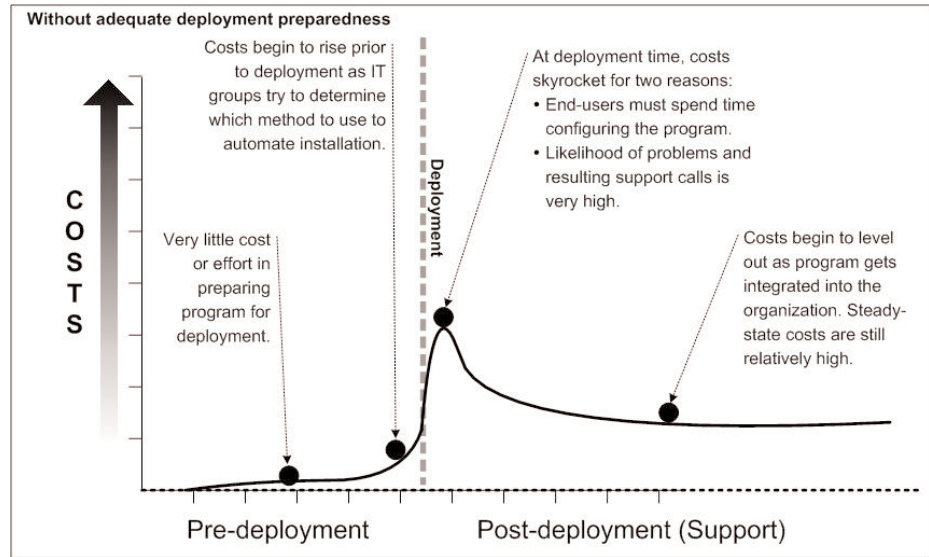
Without adequate deployment preparedness

COSTS

Very little cost or effort in preparing program for deployment.

Costs begin to rise prior to deployment as IT groups try to determine which method to use to automate installation.

Deployment

At deployment time, costs skyrocket for two reasons:
• End-users must spend time configuring the program.
• Likelihood of problems and resulting support calls is very high.

Costs begin to level out as program gets integrated into the organization. Steady-state costs are still relatively high.

Pre-deployment

Post-deployment (Support)